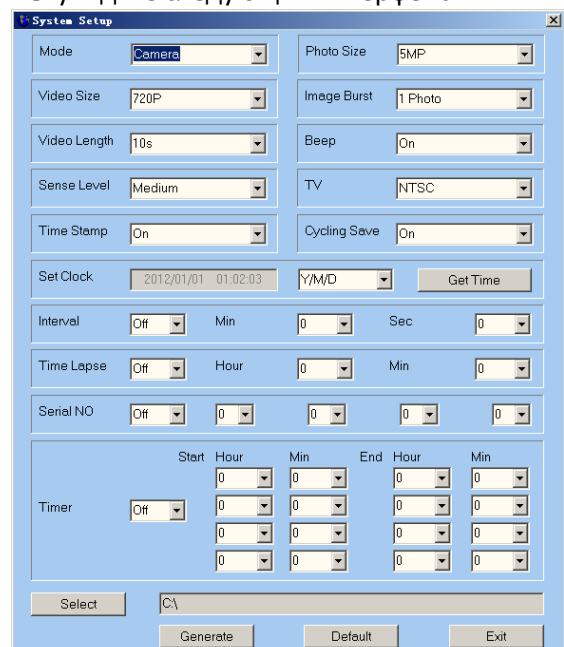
System Setup

Mode Camera
Photo Size 5MP
Video Size 720P
Image Burst 1 Photo
Video Length 10s
Beep On
Sense Level Medium
TV NTSC
Time Stamp On
Cycling Save On
Set Clock 2012/01/01 01:02:03 Y/M/D Get Time
Interval Off Min 0 Sec 0
Time Lapse Off Hour 0 Min 0
Serial NO Off 0 0 0 0

| | Start Hour | Min | End Hour | Min |
|---|---|---|---|---|
| Timer Off | 0 | 0 | 0 | 0 |
| | 0 | 0 | 0 | 0 |
| | 0 | 0 | 0 | 0 |
| | 0 | 0 | 0 | 0 |

Select C:\

Generate Default Exit